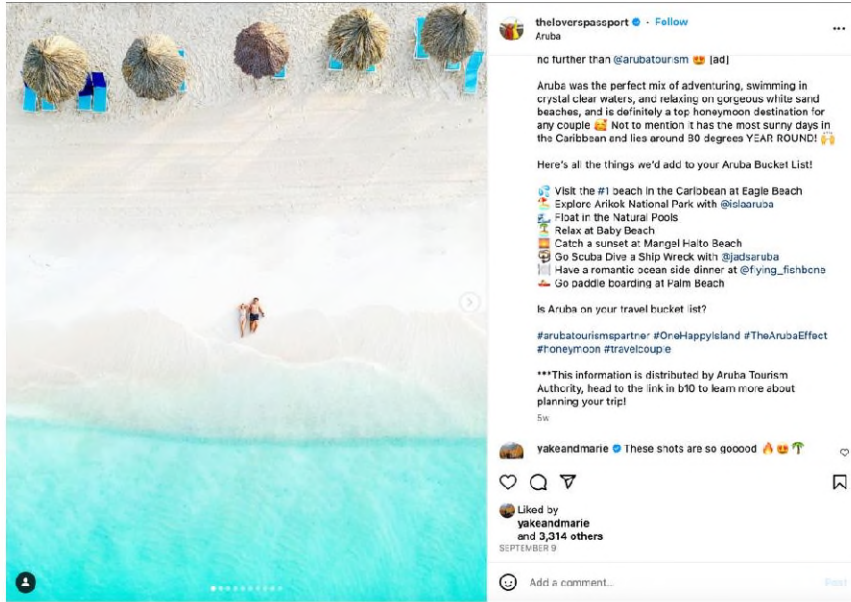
theloverspassport · Follow
Aruba

no further than @arubatourism 😍 [ad]

Aruba was the perfect mix of adventuring, swimming in crystal clear waters, and relaxing on gorgeous white sand beaches, and is definitely a top honeymoon destination for any couple 🥰 Not to mention it has the most sunny days in the Caribbean and lies around 80 degrees YEAR ROUND! 🙌

Here's all the things we'd add to your Aruba Bucket List!

Visit the #1 beach in the Caribbean at Eagle Beach
Explore Arikok National Park with @islaaruba
Float in the Natural Pools
Relax at Baby Beach
Catch a sunset at Mangel Halto Beach
Go Scuba Dive a Ship Wreck with @jadsaruba
Have a romantic ocean side dinner at @flying_fishbone
Go paddle boarding at Palm Beach

Is Aruba on your travel bucket list?

#arubatourismpartner #OneHappyIsland #TheArubaEffect #honeymoon #travelcouple

***This information is distributed by Aruba Tourism Authority, head to the link in b10 to learn more about planning your trip!

5w

yakeandmarie These shots are so gooood 🔥😍🌴

Liked by yakeandmarie and 3,314 others
SEPTEMBER 9

Add a comment...
Post